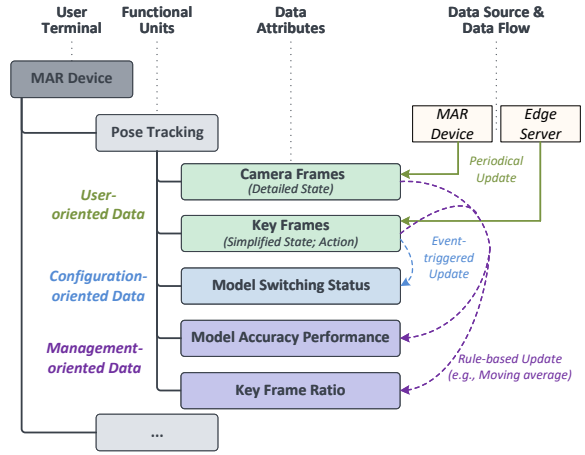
User Terminal

Functional Units

Data Attributes

Data Source & Data Flow

MAR Device

Pose Tracking

MAR Device

Edge Server

Camera Frames
(Detailed State)

Periodical Update

User-oriented Data

Key Frames
(Simplified State; Action)

Event-triggered Update

Configuration-oriented Data

Model Switching Status

Management-oriented Data

Model Accuracy Performance

Rule-based Update (e.g., Moving average)

Key Frame Ratio

...